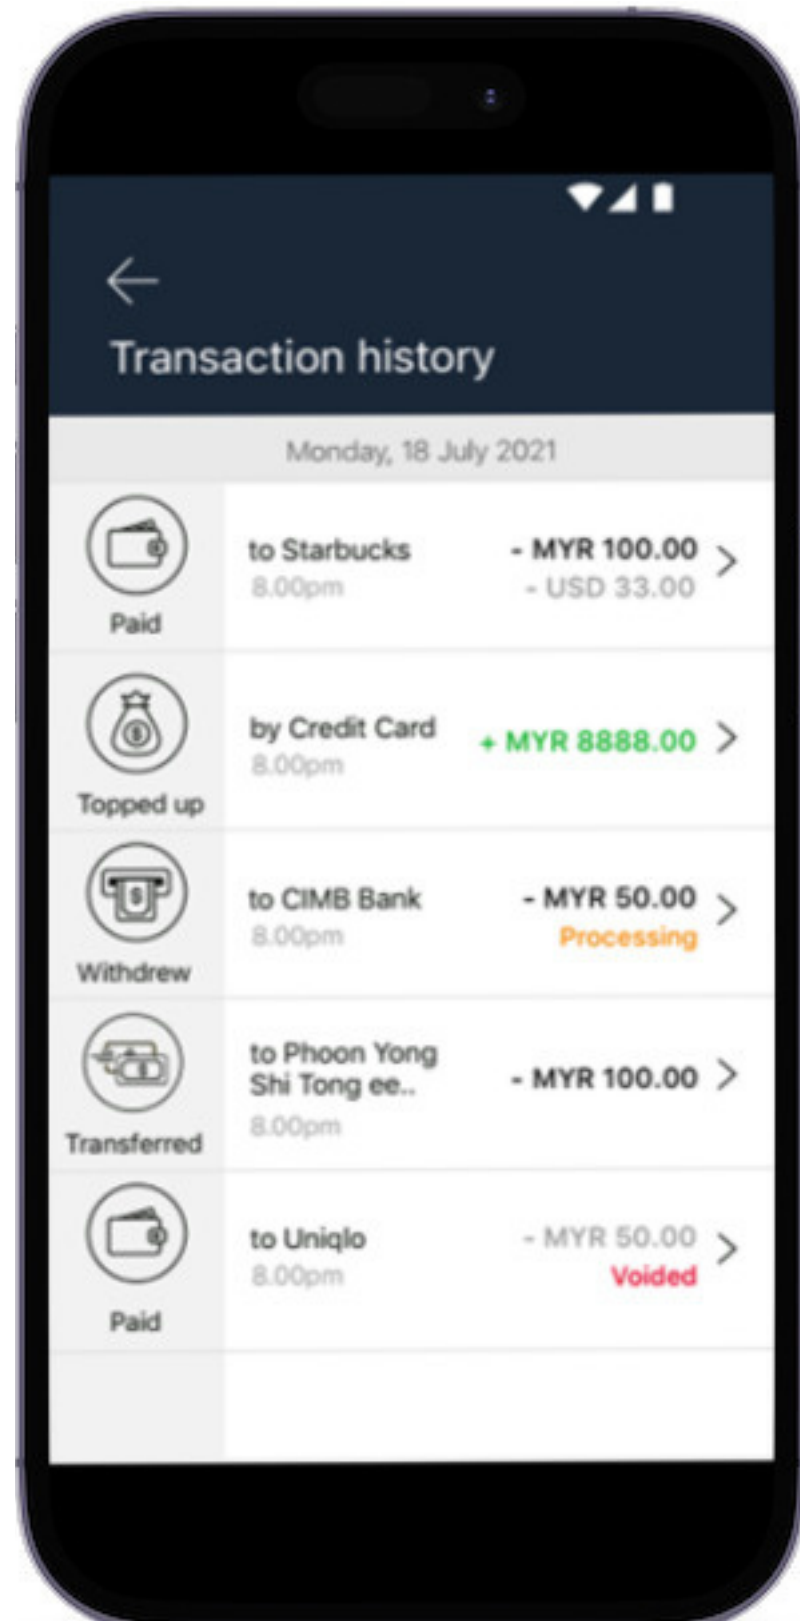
Transaction history

Monday, 18 July 2021

Paid
to Starbucks
8.00pm
- MYR 100.00
- USD 33.00

Topped up
by Credit Card
8.00pm
+ MYR 8888.00

Withdrew
to CIMB Bank
8.00pm
- MYR 50.00
Processing

Transferred
to Phoon Yong Shi Tong ee..
8.00pm
- MYR 100.00

Paid
to Uniqlo
8.00pm
- MYR 50.00
Voided